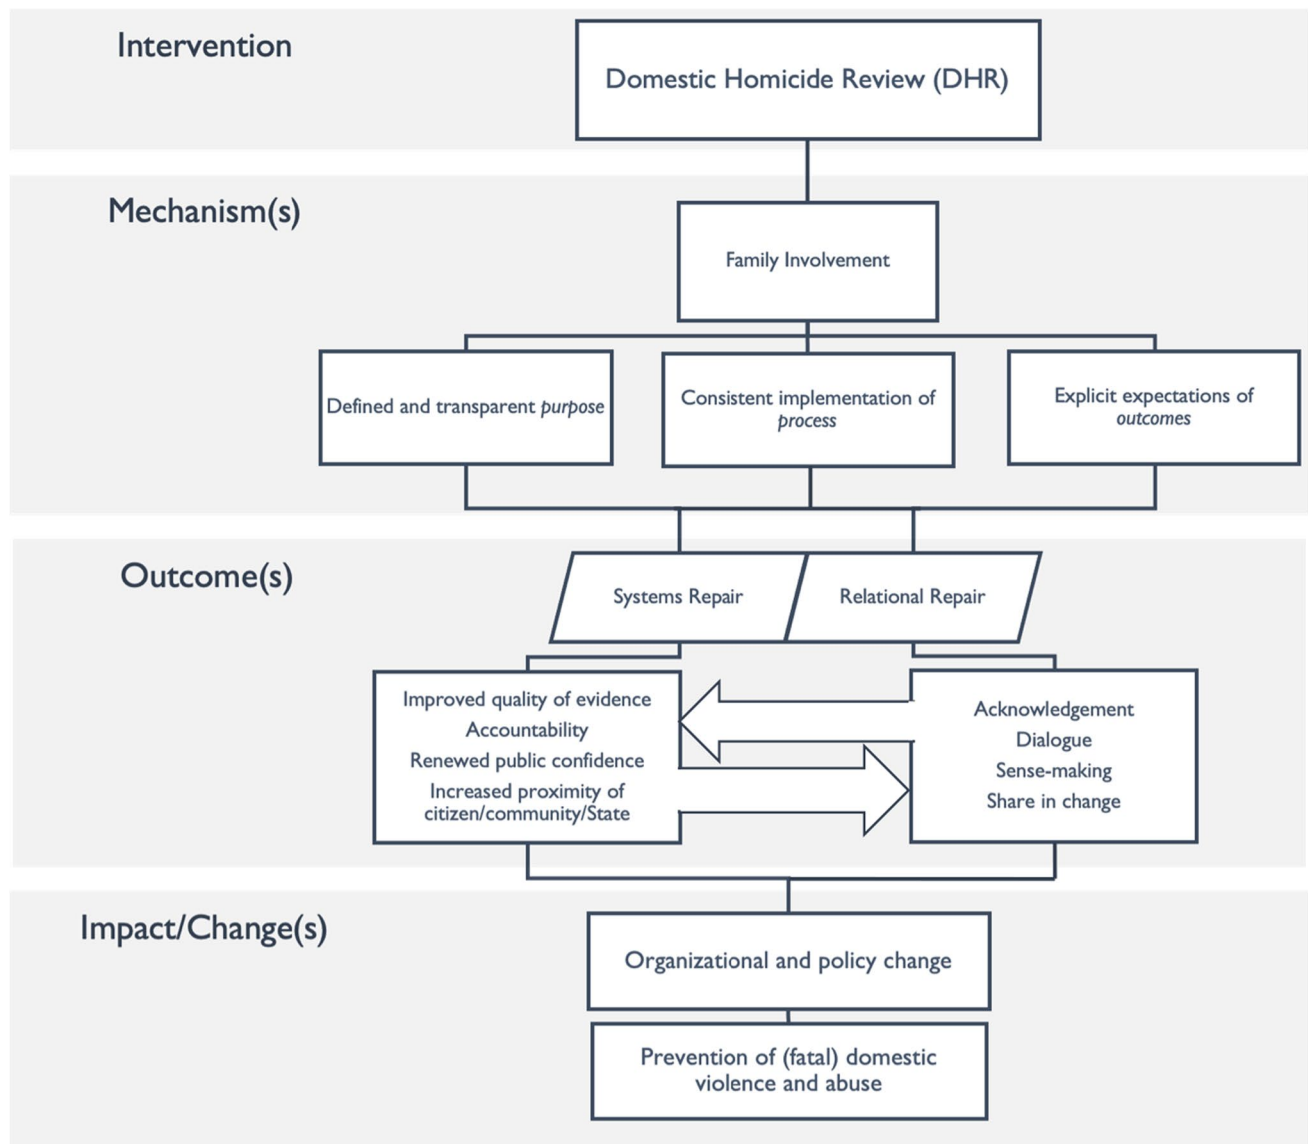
Intervention

Domestic Homicide Review (DHR)

Mechanism(s)

Family Involvement

Defined and transparent *purpose*

Consistent implementation of *process*

Explicit expectations of *outcomes*

Outcome(s)

Systems Repair

Relational Repair

Improved quality of evidence
Accountability
Renewed public confidence
Increased proximity of citizen/community/State

Acknowledgement
Dialogue
Sense-making
Share in change

Impact/Change(s)

Organizational and policy change

Prevention of (fatal) domestic violence and abuse